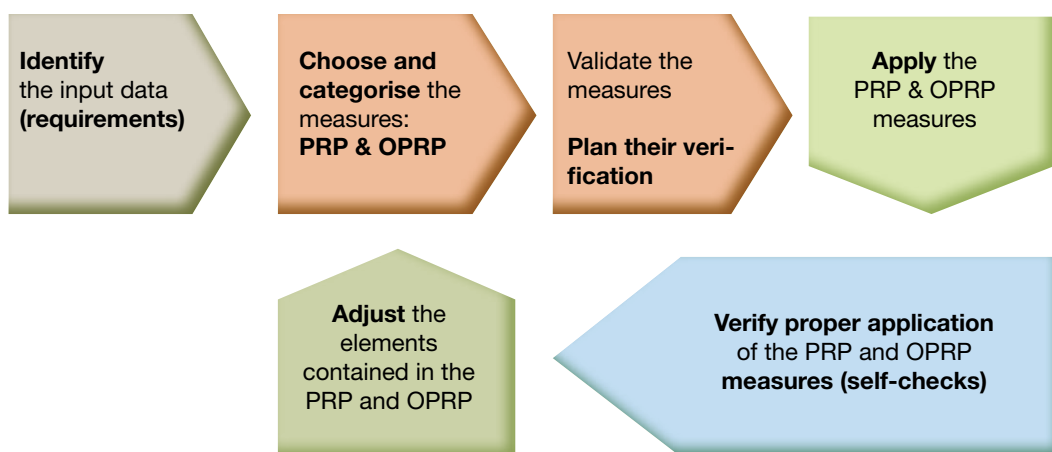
**Identify** the input data **(requirements)**

**Choose and categorise** the measures: **PRP & OPRP**

Validate the measures

**Plan their verification**

**Apply** the PRP & OPRP measures

**Verify proper application** of the PRP and OPRP **measures (self-checks)**

**Adjust** the elements contained in the PRP and OPRP